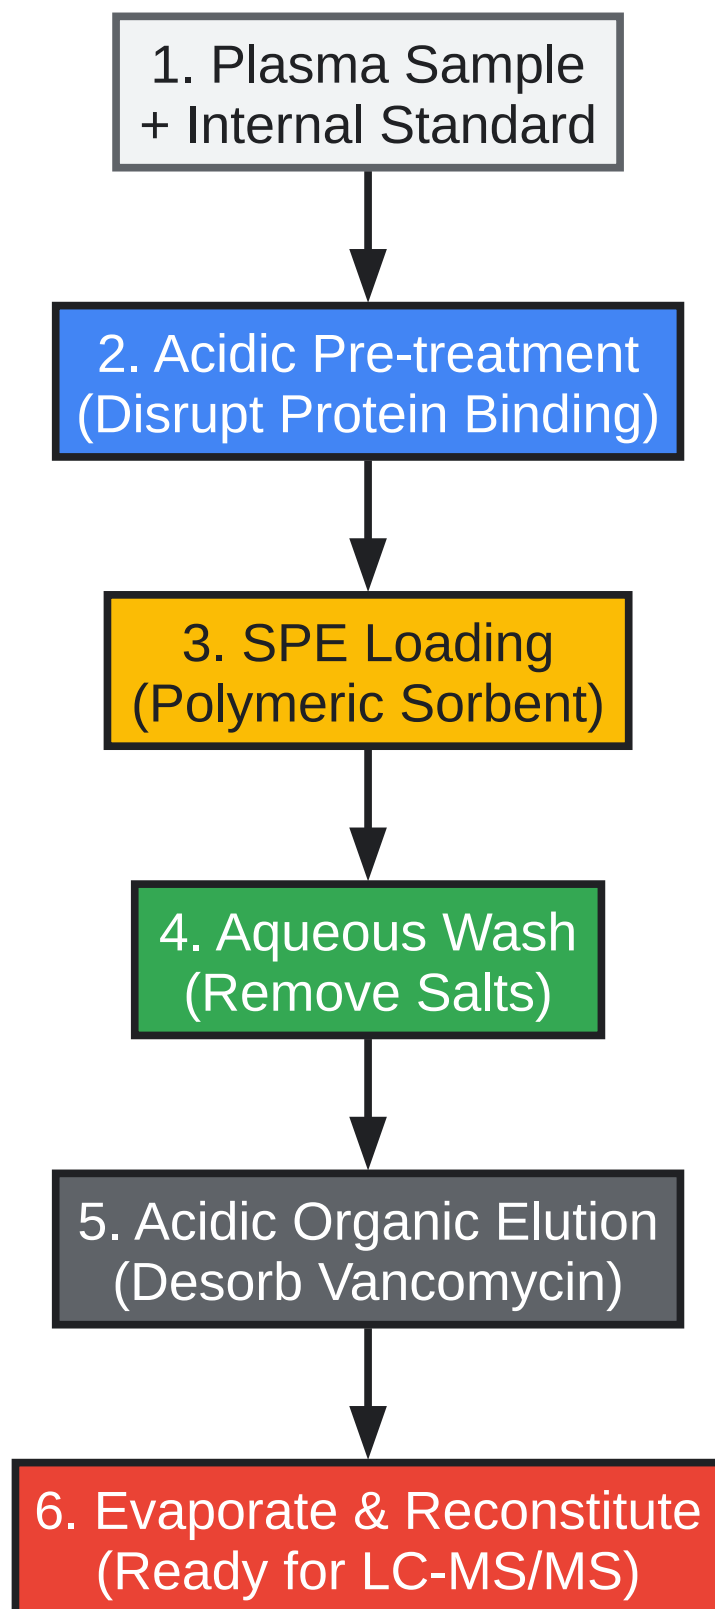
1. Plasma Sample
+ Internal Standard

2. Acidic Pre-treatment
(Disrupt Protein Binding)

3. SPE Loading
(Polymeric Sorbent)

4. Aqueous Wash
(Remove Salts)

5. Acidic Organic Elution
(Desorb Vancomycin)

6. Evaporate & Reconstitute
(Ready for LC-MS/MS)